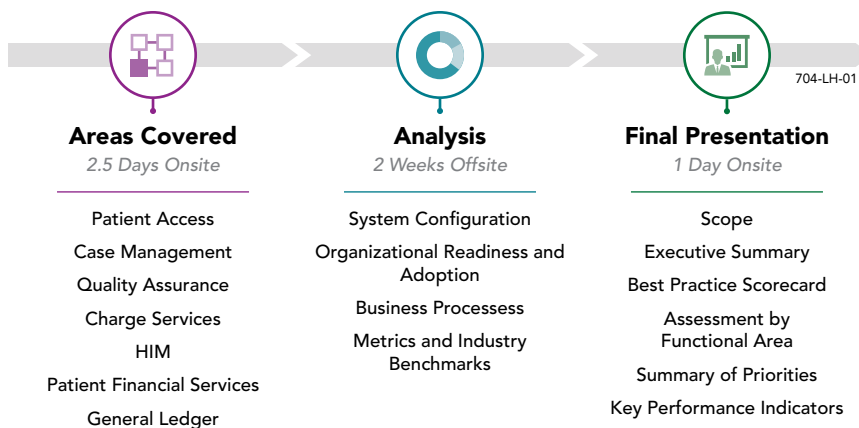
704-LH-01

Areas Covered
2.5 Days Onsite

Patient Access
Case Management
Quality Assurance
Charge Services
HIM
Patient Financial Services
General Ledger

Analysis
2 Weeks Offsite

System Configuration
Organizational Readiness and Adoption
Business Processess
Metrics and Industry Benchmarks

Final Presentation
1 Day Onsite

Scope
Executive Summary
Best Practice Scorecard
Assessment by Functional Area
Summary of Priorities
Key Performance Indicators